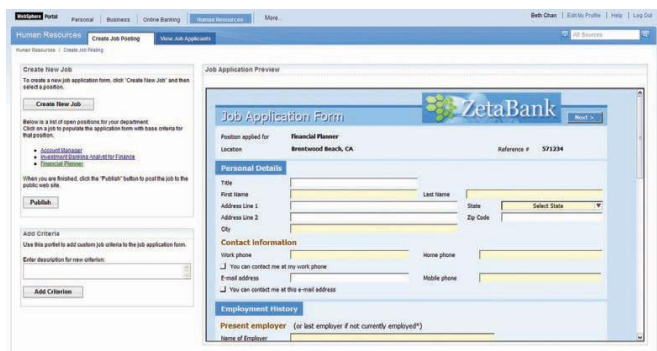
WebSphere Portal Personal Business Online Banking Human Resources More...

Beth Chan | Edit My Profile | Help | Log Out

Human Resources Create Job Posting View Job Applicants

All Sources

Human Resources / Create Job Posting

Create New Job

To create a new job application form, click "Create New Job" and then select a position.

Create New Job

Below is a list of open positions for your department. Click on a job to populate the application form with base criteria for that position.

- Account Manager
- Investment Banking Analyst for Finance
- Financial Planner

When you are finished, click the "Publish" button to post the job to the public web site.

Publish

Add Criteria

Use this portlet to add custom job criteria to the job application form.

Enter description for new criterion:

Add Criterion

Job Application Preview

Job Application Form

ZetaBank

Next >

Position applied for Financial Planner

Location Brentwood Beach, CA Reference # 571234

Personal Details

Title

First Name Last Name

Address Line 1 State Select State

Address Line 2 Zip Code

City

Contact information

Work phone Home phone

You can contact me at my work phone

E-mail address Mobile phone

You can contact me at this e-mail address

Employment History

Present employer (or last employer if not currently employed*)

Name of Employer